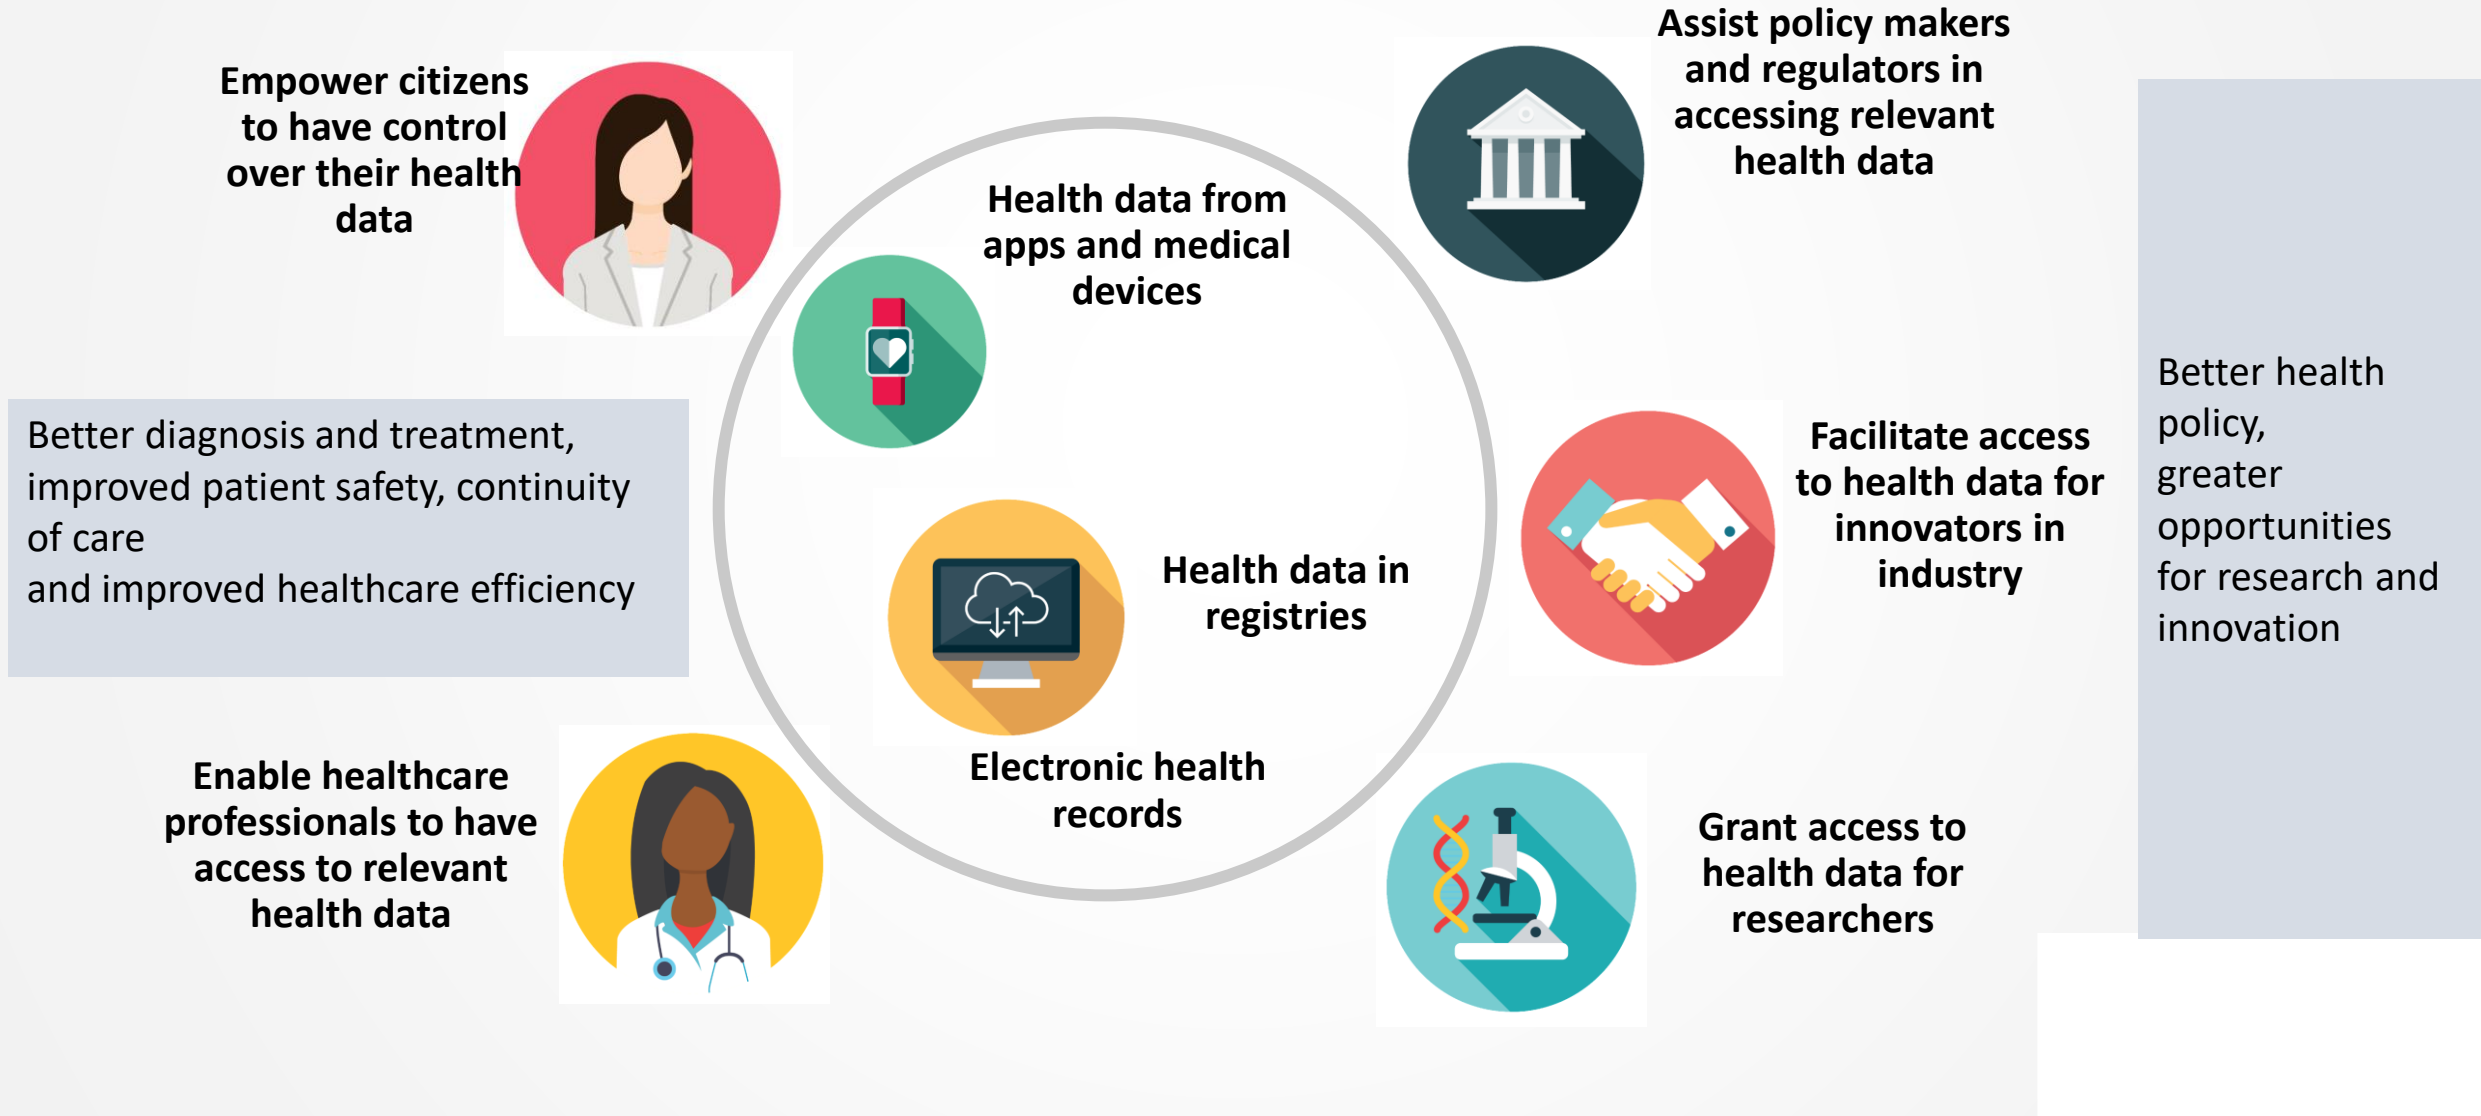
Empower citizens to have control over their health data

Assist policy makers and regulators in accessing relevant health data

Health data from apps and medical devices

Better diagnosis and treatment, improved patient safety, continuity of care
and improved healthcare efficiency

Health data in registries

Facilitate access to health data for innovators in industry

Better health policy, greater opportunities for research and innovation

Electronic health records

Enable healthcare professionals to have access to relevant health data

Grant access to health data for researchers